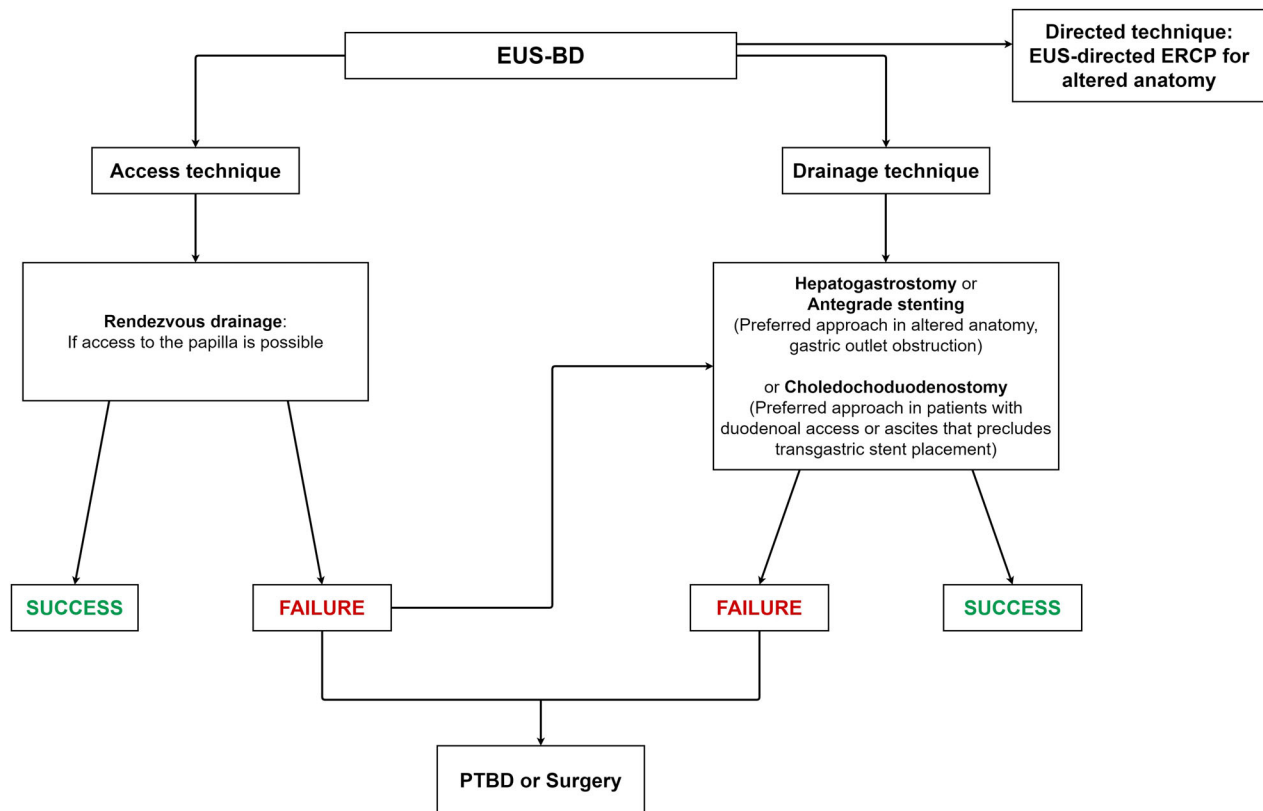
EUS-BD

Directed technique: EUS-directed ERCP for altered anatomy

Access technique

Drainage technique

Rendezvous drainage: If access to the papilla is possible

Hepatogastrostomy or Antegrade stenting (Preferred approach in altered anatomy, gastric outlet obstruction)

or Choledochoduodenostomy (Preferred approach in patients with duodenoal access or ascites that precludes transgastric stent placement)

SUCCESS

FAILURE

FAILURE

SUCCESS

PTBD or Surgery